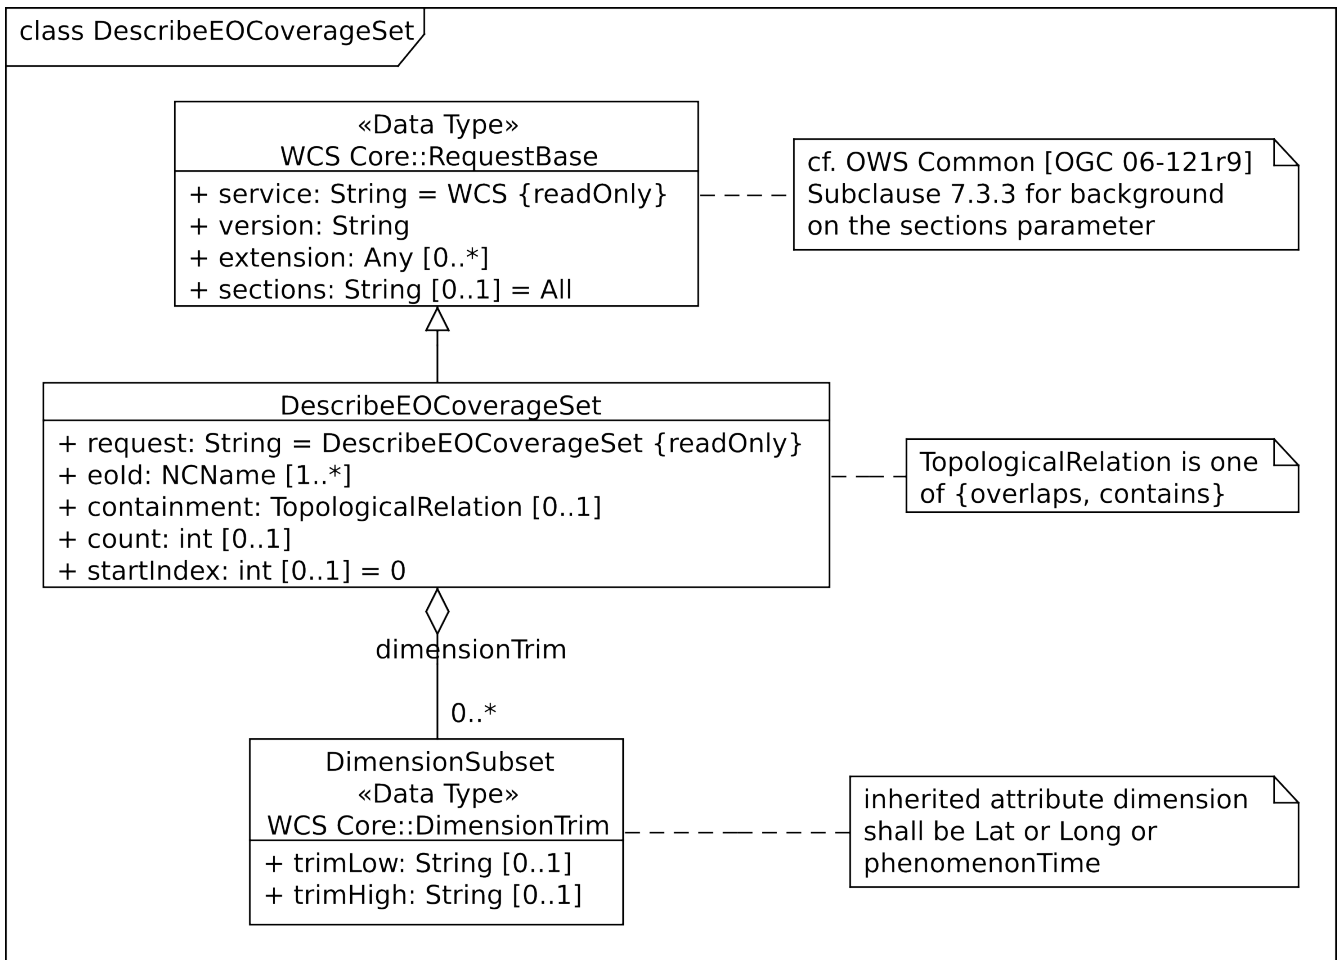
class DescribeEOCoverageSet

«Data Type»
WCS Core::RequestBase

+ service: String = WCS {readOnly}
+ version: String
+ extension: Any [0..*]
+ sections: String [0..1] = All

cf. OWS Common [OGC 06-121r9] Subclause 7.3.3 for background on the sections parameter

DescribeEOCoverageSet

+ request: String = DescribeEOCoverageSet {readOnly}
+ eoId: NCName [1..*]
+ containment: TopologicalRelation [0..1]
+ count: int [0..1]
+ startIndex: int [0..1] = 0

TopologicalRelation is one of {overlaps, contains}

dimensionTrim

0..*

DimensionSubset
«Data Type»
WCS Core::DimensionTrim

+ trimLow: String [0..1]
+ trimHigh: String [0..1]

inherited attribute dimension shall be Lat or Long or phenomenonTime